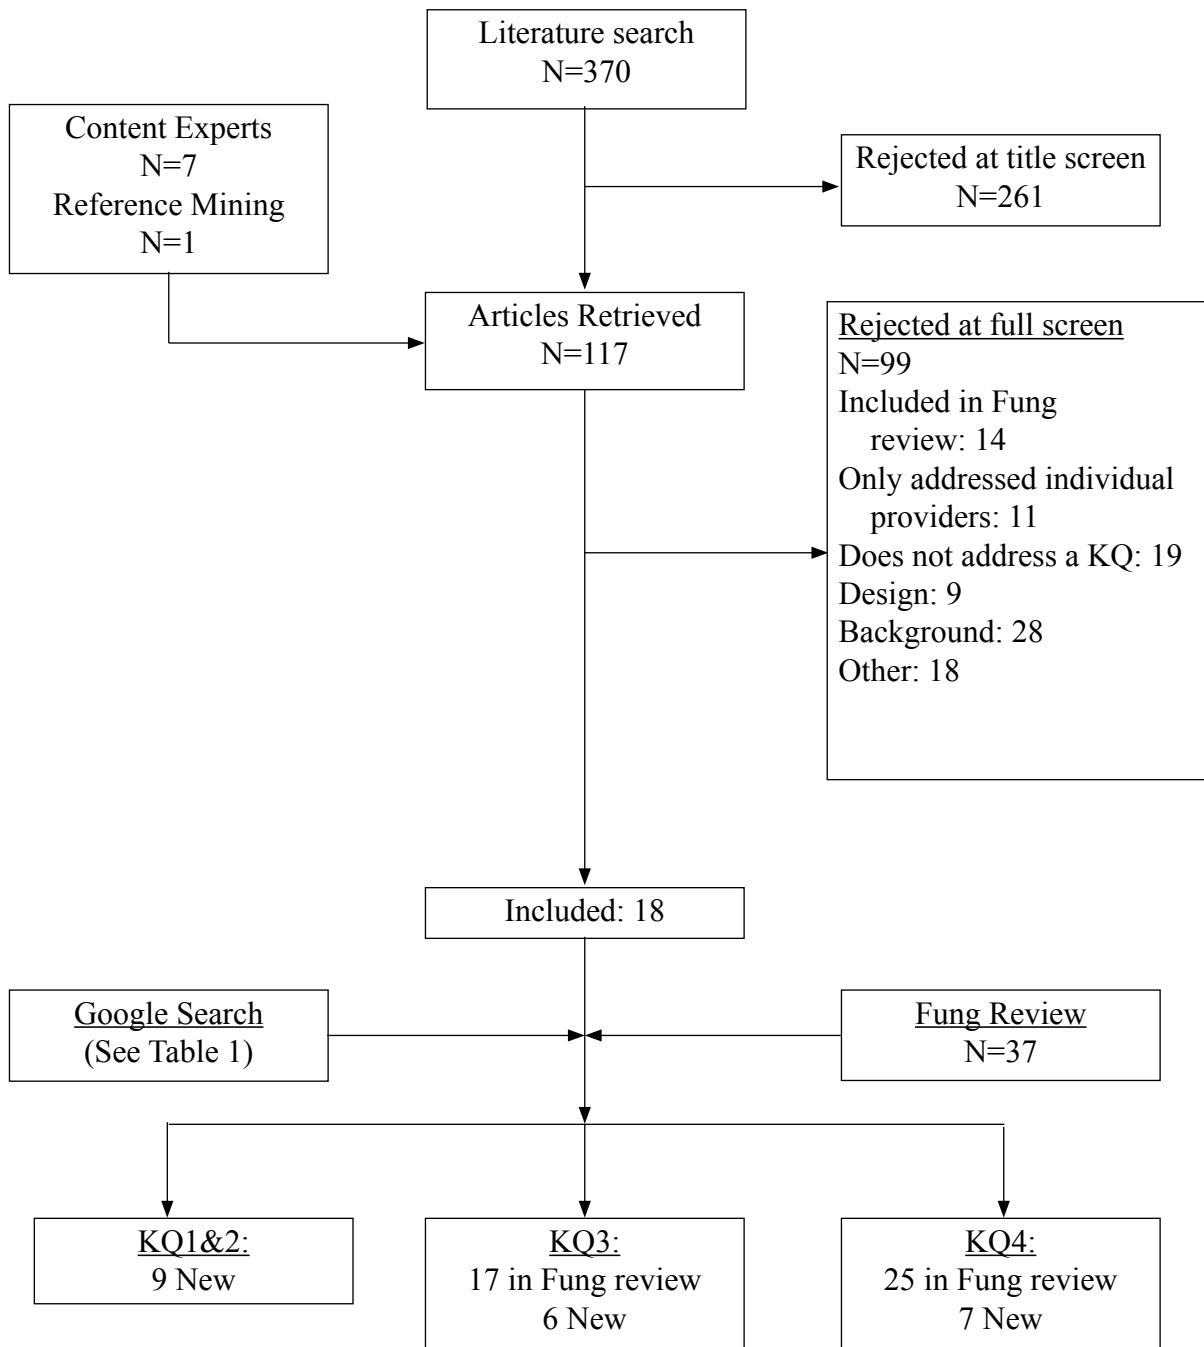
Literature search
N=370

Content Experts
N=7
Reference Mining
N=1

Rejected at title screen
N=261

Articles Retrieved
N=117

Rejected at full screen
N=99
Included in Fung review: 14
Only addressed individual providers: 11
Does not address a KQ: 19
Design: 9
Background: 28
Other: 18

Included: 18

Google Search
(See Table 1)

Fung Review
N=37

KQ1&2:
9 New

KQ3:
17 in Fung review
6 New

KQ4:
25 in Fung review
7 New